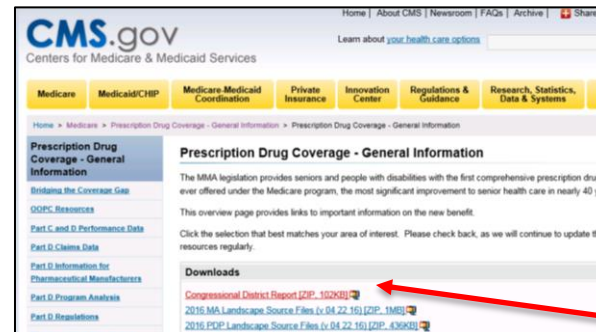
Home | About CMS | Newsroom | FAQs | Archive | Share

CMS.gov
Centers for Medicare & Medicaid Services

Learn about your health care options

Medicare | Medicaid/CHIP | Medicare-Medicaid Coordination | Private Insurance | Innovation Center | Regulations & Guidance | Research, Statistics, Data & Systems

Home > Medicare > Prescription Drug Coverage - General Information > Prescription Drug Coverage - General Information

Prescription Drug Coverage - General Information

Bridging the Coverage Gap

OOPC Resources

Part C and D Performance Data

Part D Claims Data

Part D Information for Pharmaceutical Manufacturers

Part D Program Analysis

Part D Regulations

Prescription Drug Coverage - General Information

The MMA legislation provides seniors and people with disabilities with the first comprehensive prescription dru ever offered under the Medicare program, the most significant improvement to senior health care in nearly 40 y

This overview page provides links to important information on the new benefit.

Click the selection that best matches your area of interest. Please check back, as we will continue to update th resources regularly.

Downloads

Congressional District Report [ZIP, 102KB]

2016 MA Landscape Source Files (v 04 22 16) [ZIP, 1MB]

2016 PDP Landscape Source Files (v 04 22 16) [ZIP, 436KB]